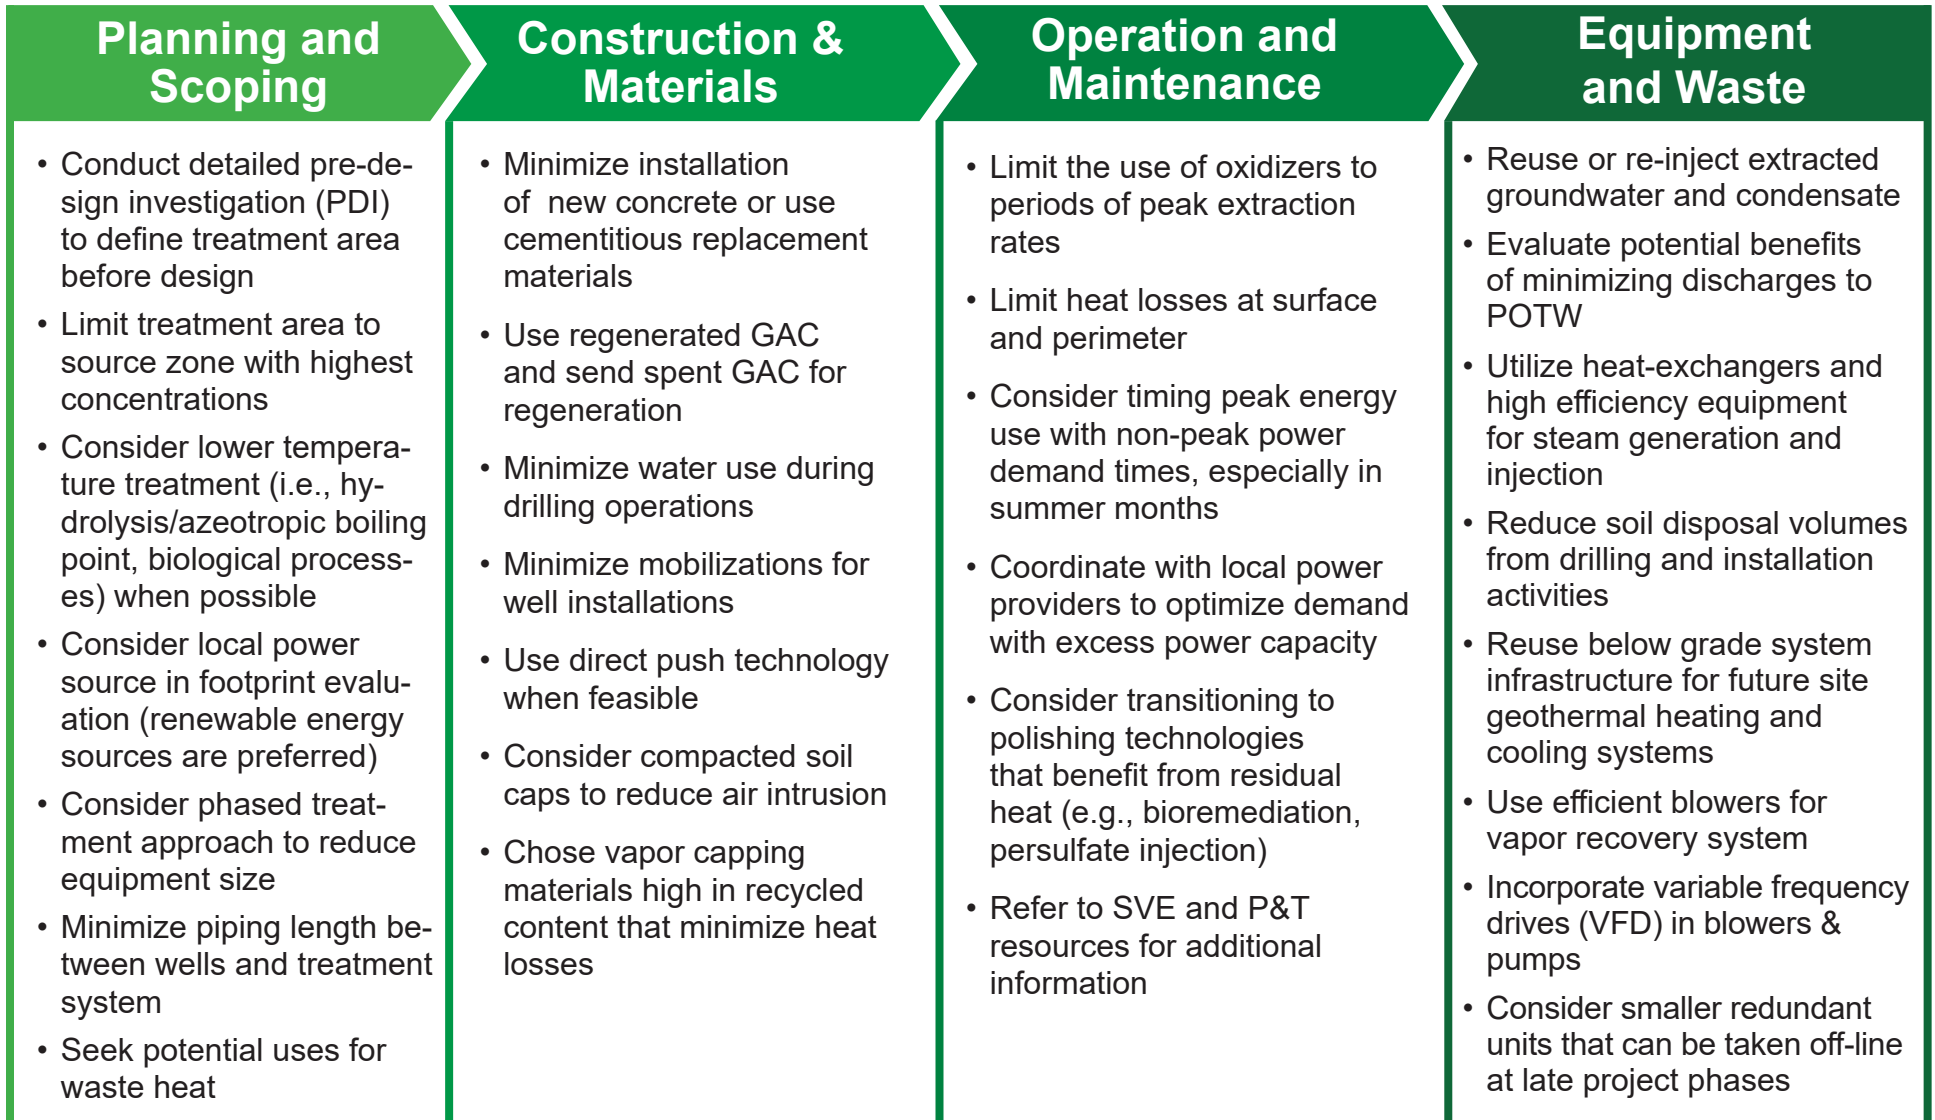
Planning and Scoping

- Conduct detailed pre-design investigation (PDI) to define treatment area before design
- Limit treatment area to source zone with highest concentrations
- Consider lower temperature treatment (i.e., hydrolysis/azeotropic boiling point, biological processes) when possible
- Consider local power source in footprint evaluation (renewable energy sources are preferred)
- Consider phased treatment approach to reduce equipment size
- Minimize piping length between wells and treatment system
- Seek potential uses for waste heat

Construction & Materials

- Minimize installation of new concrete or use cementitious replacement materials
- Use regenerated GAC and send spent GAC for regeneration
- Minimize water use during drilling operations
- Minimize mobilizations for well installations
- Use direct push technology when feasible
- Consider compacted soil caps to reduce air intrusion
- Chose vapor capping materials high in recycled content that minimize heat losses

Operation and Maintenance

- Limit the use of oxidizers to periods of peak extraction rates
- Limit heat losses at surface and perimeter
- Consider timing peak energy use with non-peak power demand times, especially in summer months
- Coordinate with local power providers to optimize demand with excess power capacity
- Consider transitioning to polishing technologies that benefit from residual heat (e.g., bioremediation, persulfate injection)
- Refer to SVE and P&T resources for additional information

Equipment and Waste

- Reuse or re-inject extracted groundwater and condensate
- Evaluate potential benefits of minimizing discharges to POTW
- Utilize heat-exchangers and high efficiency equipment for steam generation and injection
- Reduce soil disposal volumes from drilling and installation activities
- Reuse below grade system infrastructure for future site geothermal heating and cooling systems
- Use efficient blowers for vapor recovery system
- Incorporate variable frequency drives (VFD) in blowers & pumps
- Consider smaller redundant units that can be taken off-line at late project phases